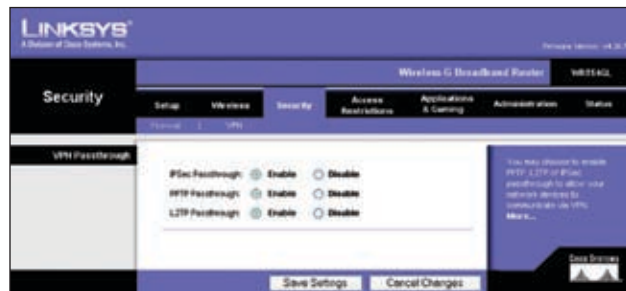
LINKSYS®
A Division of Cisco Systems, Inc.

Firmware Version: v4.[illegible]

Wireless-G Broadband Router WRT54GL

Security

Setup | Wireless | Security | Access Restrictions | Applications & Gaming | Administration | Status

Firewall | VPN

VPN Passthrough

IPSec Passthrough: Enable Disable
PPTP Passthrough: Enable Disable
L2TP Passthrough: Enable Disable

You may choose to enable PPTP, L2TP or IPSec passthrough to allow your network devices to communicate via VPN.
More...

Cisco Systems

Save Settings | Cancel Changes